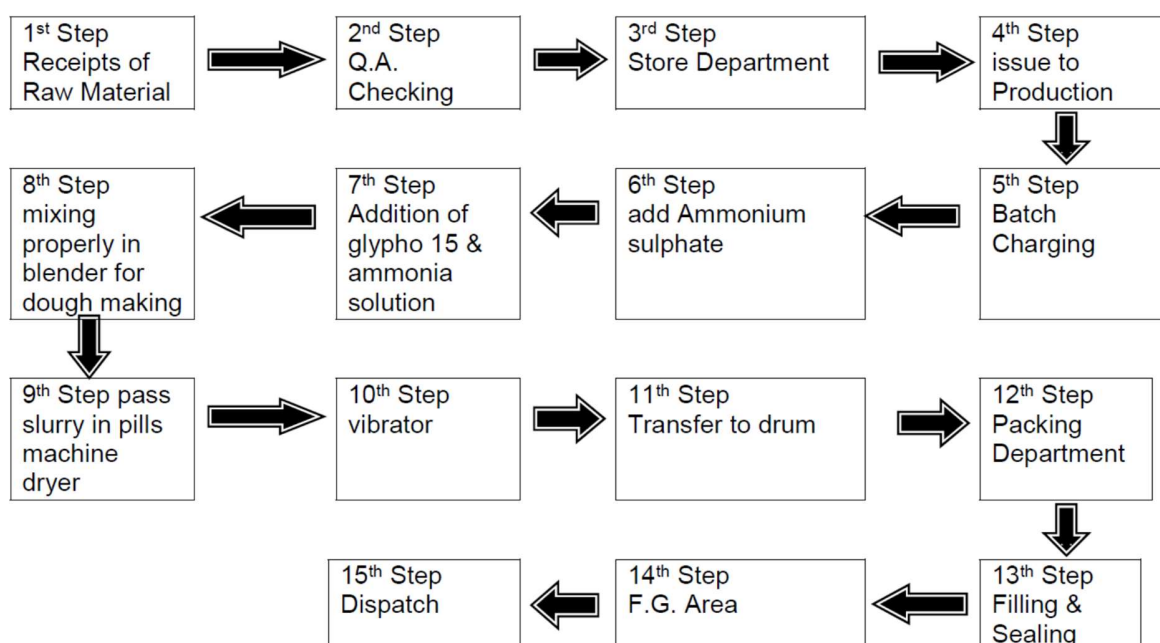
1$^{st}$ Step
Receipts of Raw Material

2$^{nd}$ Step
Q.A. Checking

3$^{rd}$ Step
Store Department

4$^{th}$ Step
issue to Production

5$^{th}$ Step
Batch Charging

6$^{th}$ Step
add Ammonium sulphate

7$^{th}$ Step
Addition of glypho 15 & ammonia solution

8$^{th}$ Step
mixing properly in blender for dough making

9$^{th}$ Step pass slurry in pills machine dryer

10$^{th}$ Step
vibrator

11$^{th}$ Step
Transfer to drum

12$^{th}$ Step
Packing Department

13$^{th}$ Step
Filling & Sealing

14$^{th}$ Step
F.G. Area

15$^{th}$ Step
Dispatch